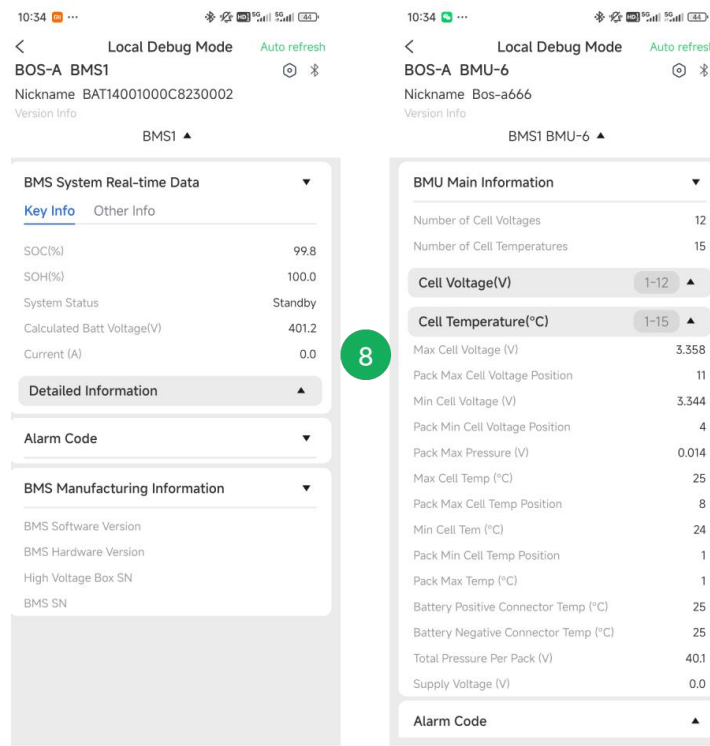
10:34 ··· 5G 44

< Local Debug Mode Auto refresh
BOS-A BMS1
Nickname BAT14001000C8230002
Version Info

BMS1 ▲

BMS System Real-time Data ▼
Key Info Other Info

SOC(%) 99.8
SOH(%) 100.0
System Status Standby
Calculated Batt Voltage(V) 401.2
Current (A) 0.0

Detailed Information ▲

Alarm Code ▼

BMS Manufacturing Information ▼
BMS Software Version
BMS Hardware Version
High Voltage Box SN
BMS SN

8

10:34 ··· 5G 44

< Local Debug Mode Auto refres
BOS-A BMU-6
Nickname Bos-a666
Version Info

BMS1 BMU-6 ▲

BMU Main Information ▼
Number of Cell Voltages 12
Number of Cell Temperatures 15

Cell Voltage(V) 1-12 ▲

Cell Temperature(°C) 1-15 ▲
Max Cell Voltage (V) 3.358
Pack Max Cell Voltage Position 11
Min Cell Voltage (V) 3.344
Pack Min Cell Voltage Position 4
Pack Max Pressure (V) 0.014
Max Cell Temp (°C) 25
Pack Max Cell Temp Position 8
Min Cell Tem (°C) 24
Pack Min Cell Temp Position 1
Pack Max Temp (°C) 1
Battery Positive Connector Temp (°C) 25
Battery Negative Connector Temp (°C) 25
Total Pressure Per Pack (V) 40.1
Supply Voltage (V) 0.0

Alarm Code ▲